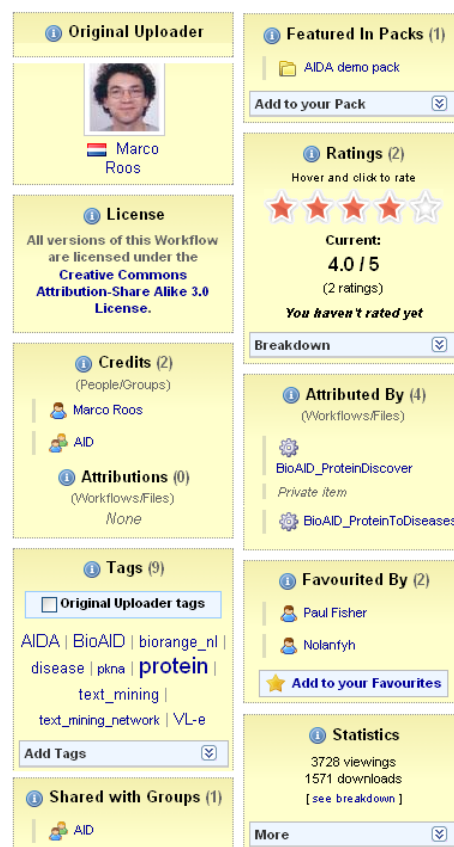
Original Uploader

Marco Roos

License

All versions of this Workflow are licensed under the Creative Commons Attribution-Share Alike 3.0 License.

Credits (2)
(People/Groups)

Marco Roos

AID

Attributions (0)
(Workflows/Files)
None

Tags (9)

Original Uploader tags

AIDA | BioAID | biorange_nl | disease | pkna | protein | text_mining | text_mining_network | VL-e

Add Tags

Shared with Groups (1)

AID

Featured In Packs (1)

AIDA demo pack

Add to your Pack

Ratings (2)
Hover and click to rate

Current:
4.0 / 5
(2 ratings)
You haven't rated yet

Breakdown

Attributed By (4)
(Workflows/Files)

BioAID_ProteinDiscover

Private item

BioAID_ProteinToDiseases

Favourited By (2)

Paul Fisher

Nolanfyh

Add to your Favourites

Statistics
3728 viewings
1571 downloads
[ see breakdown ]

More